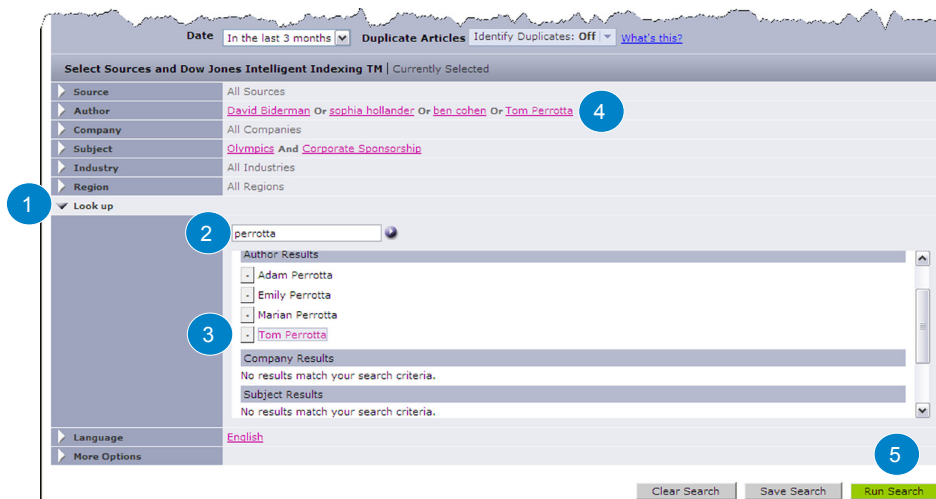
Date In the last 3 months Duplicate Articles Identify Duplicates: Off What's this?

Select Sources and Dow Jones Intelligent Indexing TM | Currently Selected

| | |
|---|---|
| Source | All Sources |
| Author | David Biderman Or sophia hollander Or ben cohen Or Tom Perrotta |
| Company | All Companies |
| Subject | Olympics And Corporate Sponsorship |
| Industry | All Industries |
| Region | All Regions |

Look up

perrotta

Author Results
- Adam Perrotta
- Emily Perrotta
- Marian Perrotta
- Tom Perrotta

Company Results
No results match your search criteria.

Subject Results
No results match your search criteria.

| | |
|---|---|
| Language | English |
| More Options | |

1 2 3 4 5

Clear Search Save Search Run Search